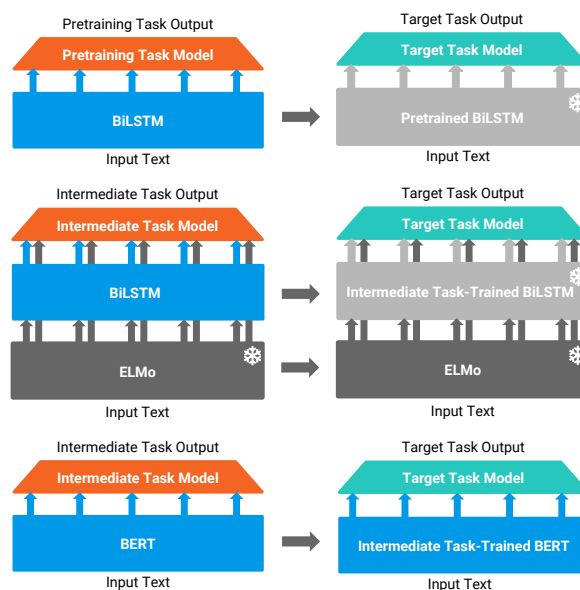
Pretraining Task Output

Pretraining Task Model

BiLSTM

Input Text

Target Task Output

Target Task Model

Pretrained BiLSTM

Input Text

Intermediate Task Output

Intermediate Task Model

BiLSTM

ELMo

Input Text

Target Task Output

Target Task Model

Intermediate Task-Trained BiLSTM

ELMo

Input Text

Intermediate Task Output

Intermediate Task Model

BERT

Input Text

Target Task Output

Target Task Model

Intermediate Task-Trained BERT

Input Text